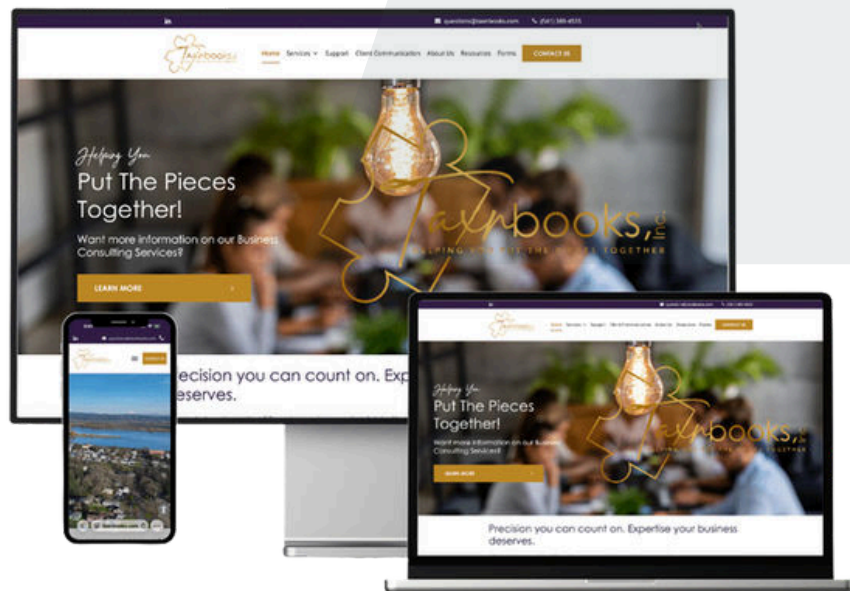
in
questions@taxnbooks.com (541) 589-4555

Home Services Support Client Communication About Us Resources Forms CONTACT US

Helping You
Put The Pieces Together!

Want more information on our Business Consulting Services?

LEARN MORE

Taxnbooks, Inc.
HELPING YOU PUT THE PIECES TOGETHER

Precision you can count on. Exp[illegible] deserves.

Helping You
Put The Pieces Together!

Want more information on our Business Consulting Services?

LEARN MORE

Taxnbooks, Inc.

Precision you can count on. Expertise your business deserves.

CONTACT US

taxnbooks.com